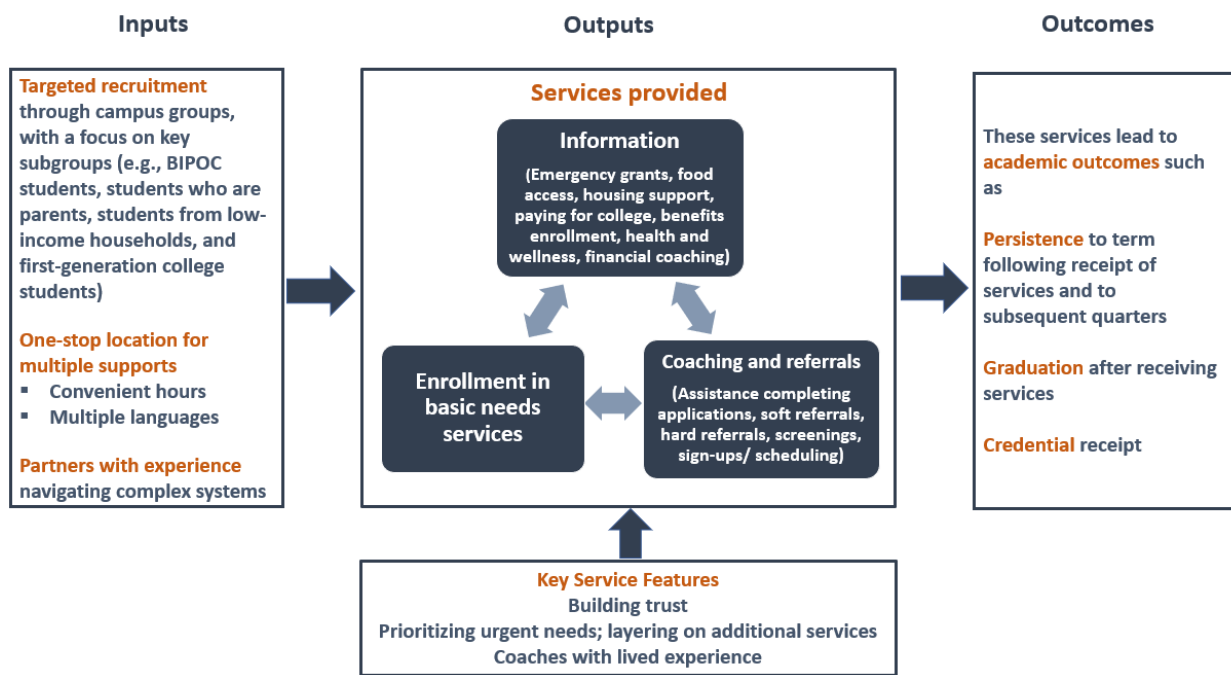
Inputs

Outputs

Outcomes

Targeted recruitment through campus groups, with a focus on key subgroups (e.g., BIPOC students, students who are parents, students from low-income households, and first-generation college students)

One-stop location for multiple supports
- Convenient hours
- Multiple languages

Partners with experience navigating complex systems

Services provided

Information
(Emergency grants, food access, housing support, paying for college, benefits enrollment, health and wellness, financial coaching)

Enrollment in basic needs services

Coaching and referrals
(Assistance completing applications, soft referrals, hard referrals, screenings, sign-ups/ scheduling)

These services lead to academic outcomes such as

Persistence to term following receipt of services and to subsequent quarters

Graduation after receiving services

Credential receipt

Key Service Features
Building trust
Prioritizing urgent needs; layering on additional services
Coaches with lived experience